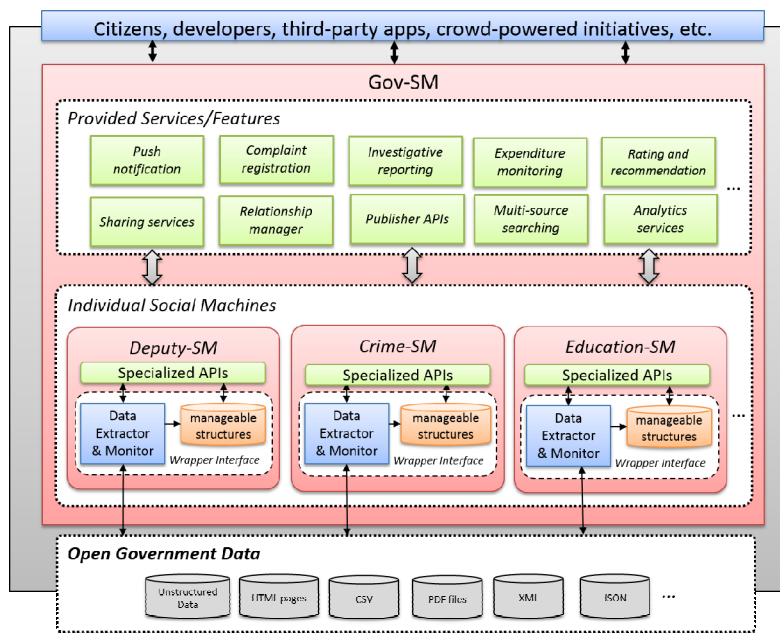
Citizens, developers, third-party apps, crowd-powered initiatives, etc.

Gov-SM

Provided Services/Features

Push notification

Complaint registration

Investigative reporting

Expenditure monitoring

Rating and recommendation

...

Sharing services

Relationship manager

Publisher APIs

Multi-source searching

Analytics services

Individual Social Machines

Deputy-SM

Specialized APIs

Data Extractor & Monitor

manageable structures

Wrapper Interface

Crime-SM

Specialized APIs

Data Extractor & Monitor

manageable structures

Wrapper Interface

Education-SM

Specialized APIs

Data Extractor & Monitor

manageable structures

Wrapper Interface

...

Open Government Data

Unstructured Data

HTML pages

CSV

PDF files

XML

JSON

...